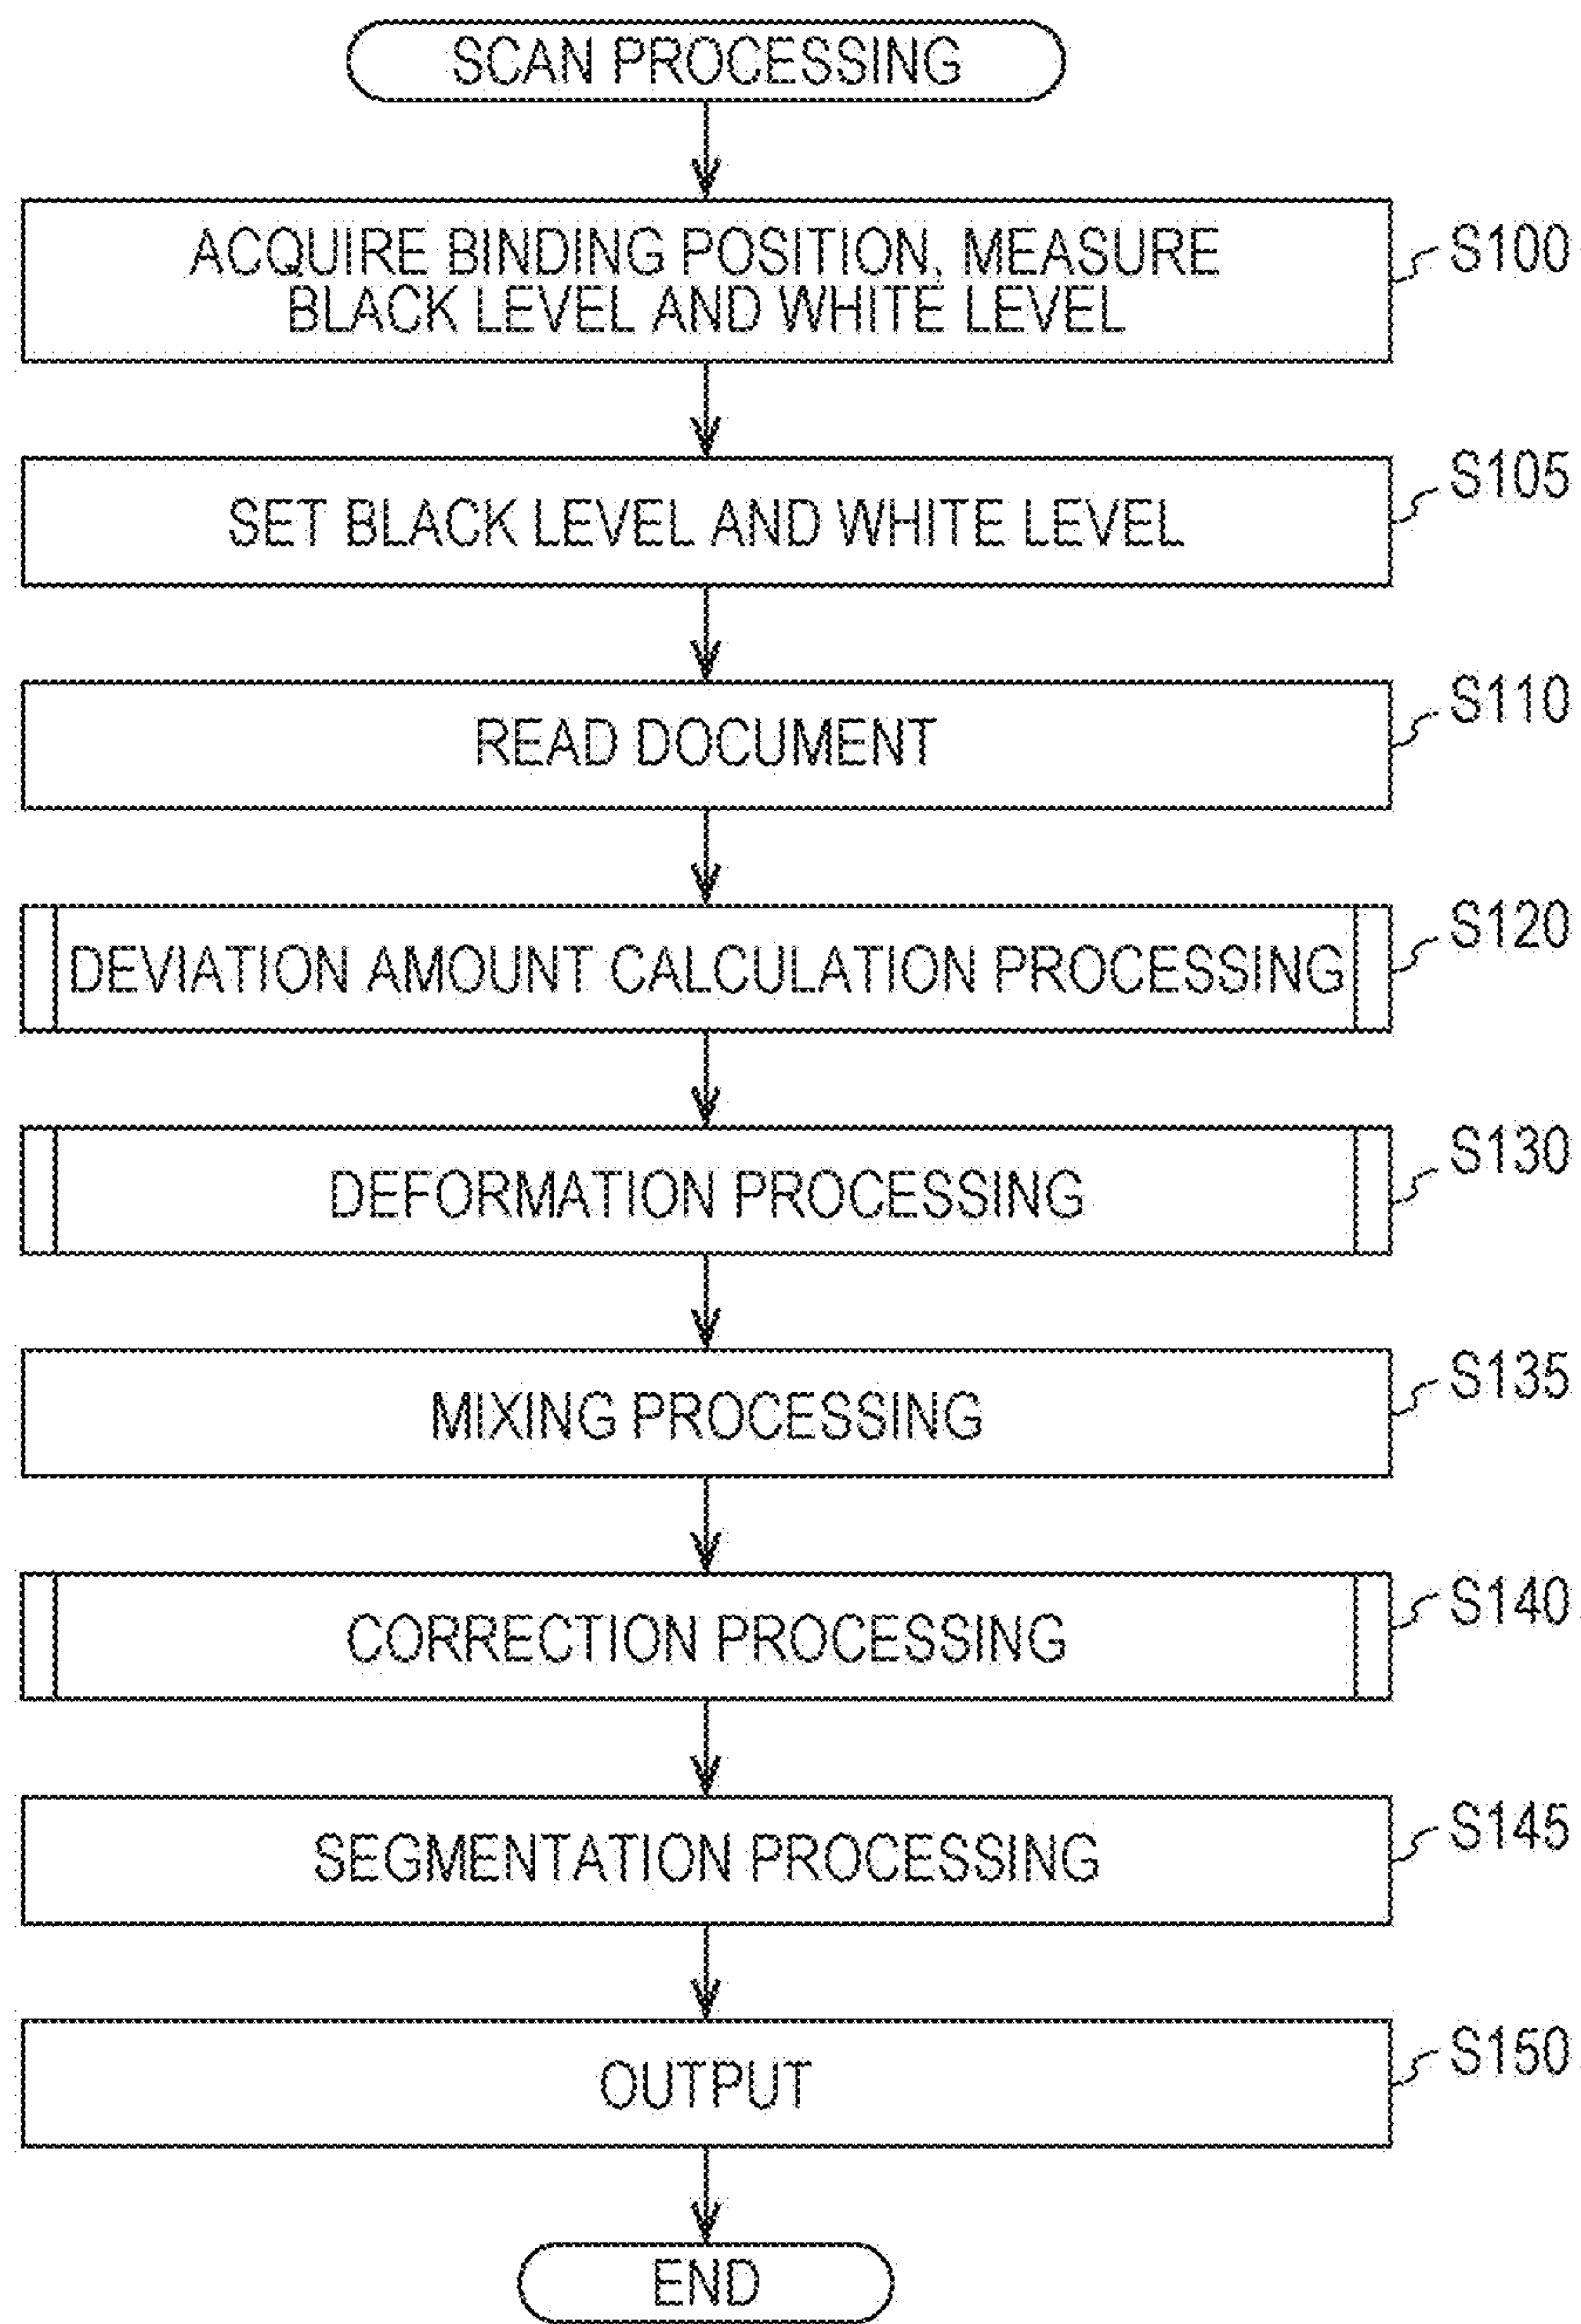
SCAN PROCESSING

ACQUIRE BINDING POSITION, MEASURE BLACK LEVEL AND WHITE LEVEL

S100

SET BLACK LEVEL AND WHITE LEVEL

S105

READ DOCUMENT

S110

DEVIATION AMOUNT CALCULATION PROCESSING

S120

DEFORMATION PROCESSING

S130

MIXING PROCESSING

S135

CORRECTION PROCESSING

S140

SEGMENTATION PROCESSING

S145

OUTPUT

S150

END